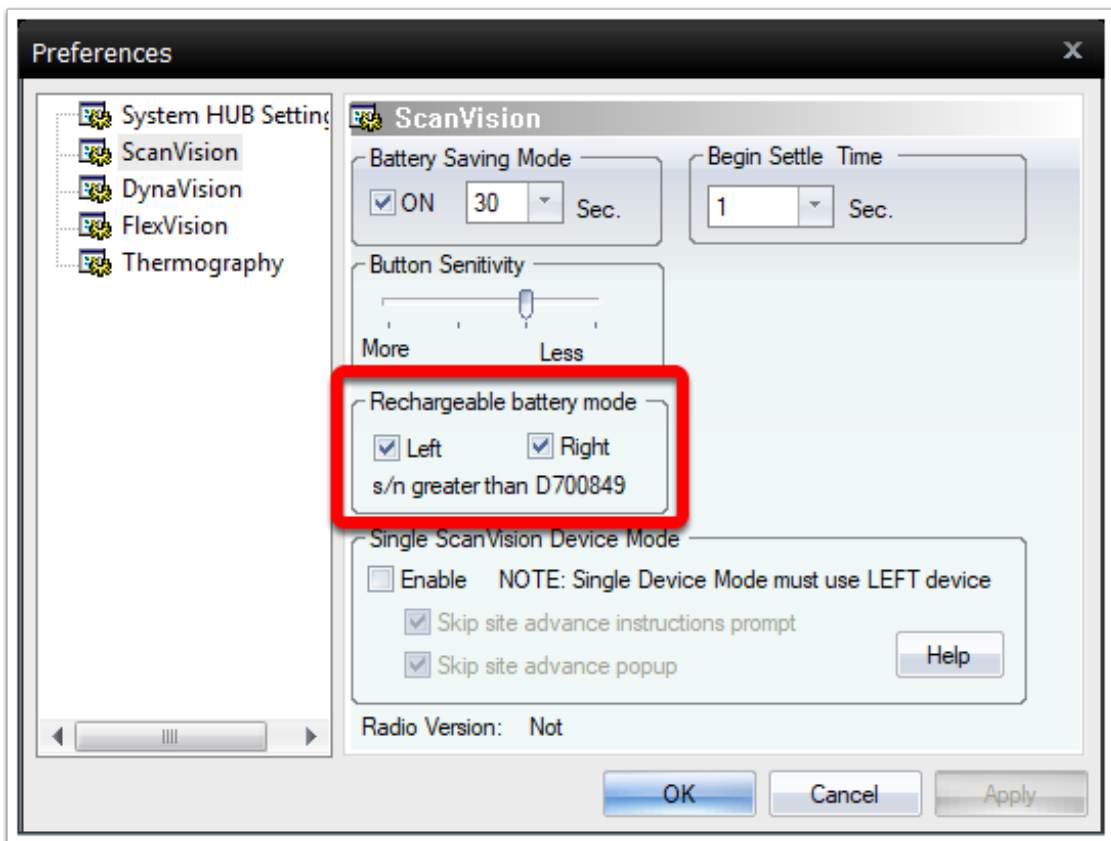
Preferences
x

System HUB Settin
ScanVision
DynaVision
FlexVision
Thermography

ScanVision

Battery Saving Mode
ON 30 Sec.

Begin Settle Time
1 Sec.

Button Senitivity
More Less

Rechargeable battery mode
Left Right
s/n greater than D700849

Single ScanVision Device Mode
Enable NOTE: Single Device Mode must use LEFT device
Skip site advance instructions prompt
Skip site advance popup
Help

Radio Version: Not

OK Cancel Apply